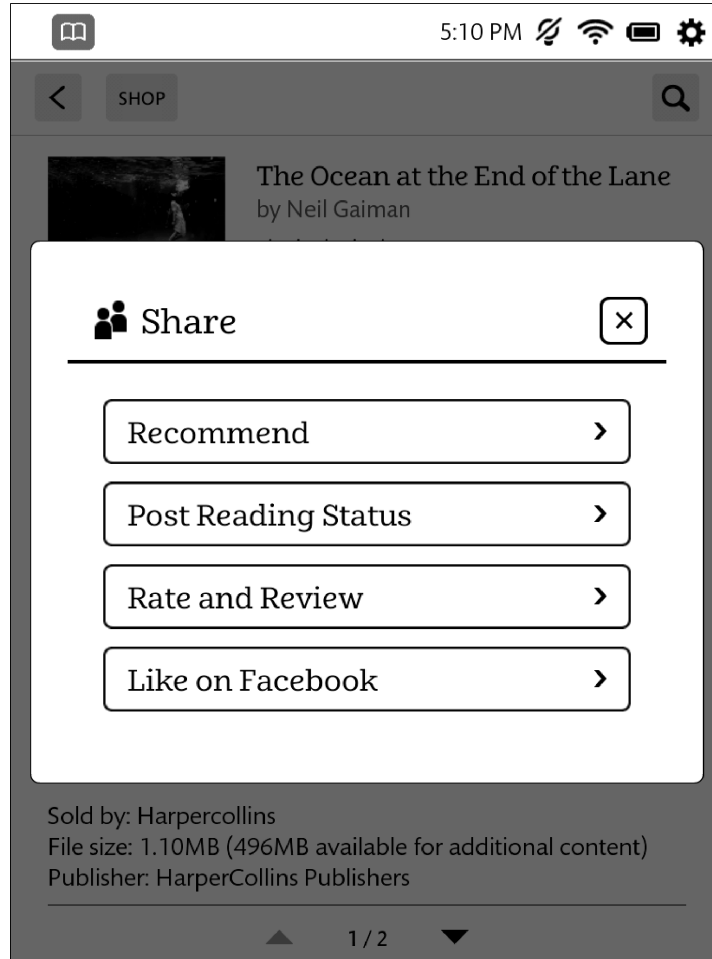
5:10 PM

SHOP

The Ocean at the End of the Lane
by Neil Gaiman

Share

Recommend

Post Reading Status

Rate and Review

Like on Facebook

Sold by: Harpercollins
File size: 1.10MB (496MB available for additional content)
Publisher: HarperCollins Publishers

1 / 2